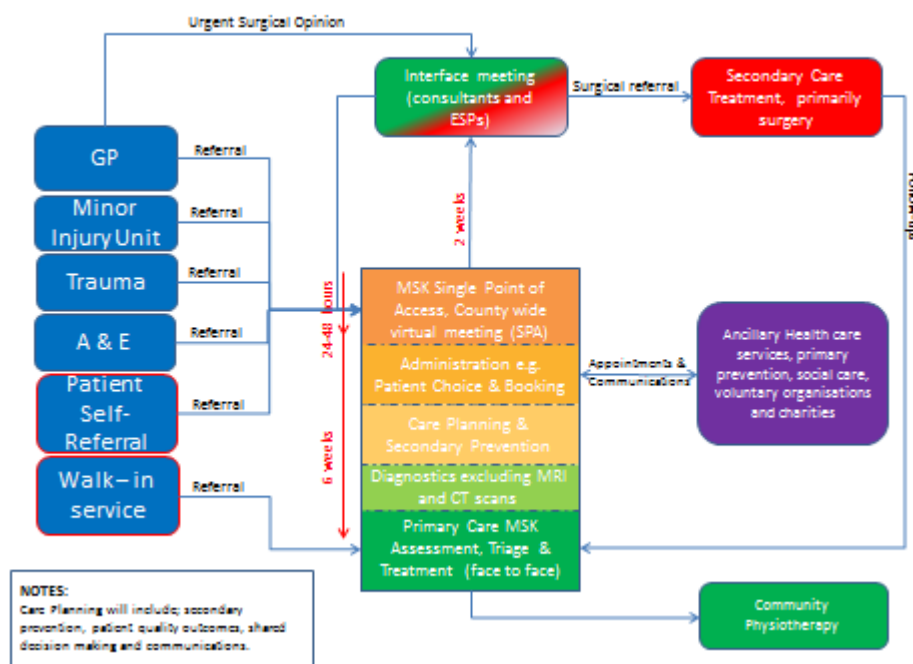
Urgent Surgical Opinion

Interface meeting (consultants and ESPs)

Surgical referral

Secondary Care Treatment, primarily surgery

Follow-up

GP

Referral

Minor Injury Unit

Referral

Trauma

Referral

A & E

Referral

Patient Self-Referral

Referral

Walk – in service

Referral

2 weeks

24-48 hours

6 weeks

MSK Single Point of Access, County wide virtual meeting (SPA)

Administration e.g. Patient Choice & Booking

Care Planning & Secondary Prevention

Diagnostics excluding MRI and CT scans

Primary Care MSK Assessment, Triage & Treatment (face to face)

Appointments & Communications

Ancillary Health care services, primary prevention, social care, voluntary organisations and charities

Community Physiotherapy

NOTES:
Care Planning will include; secondary prevention, patient quality outcomes, shared decision making and communications.